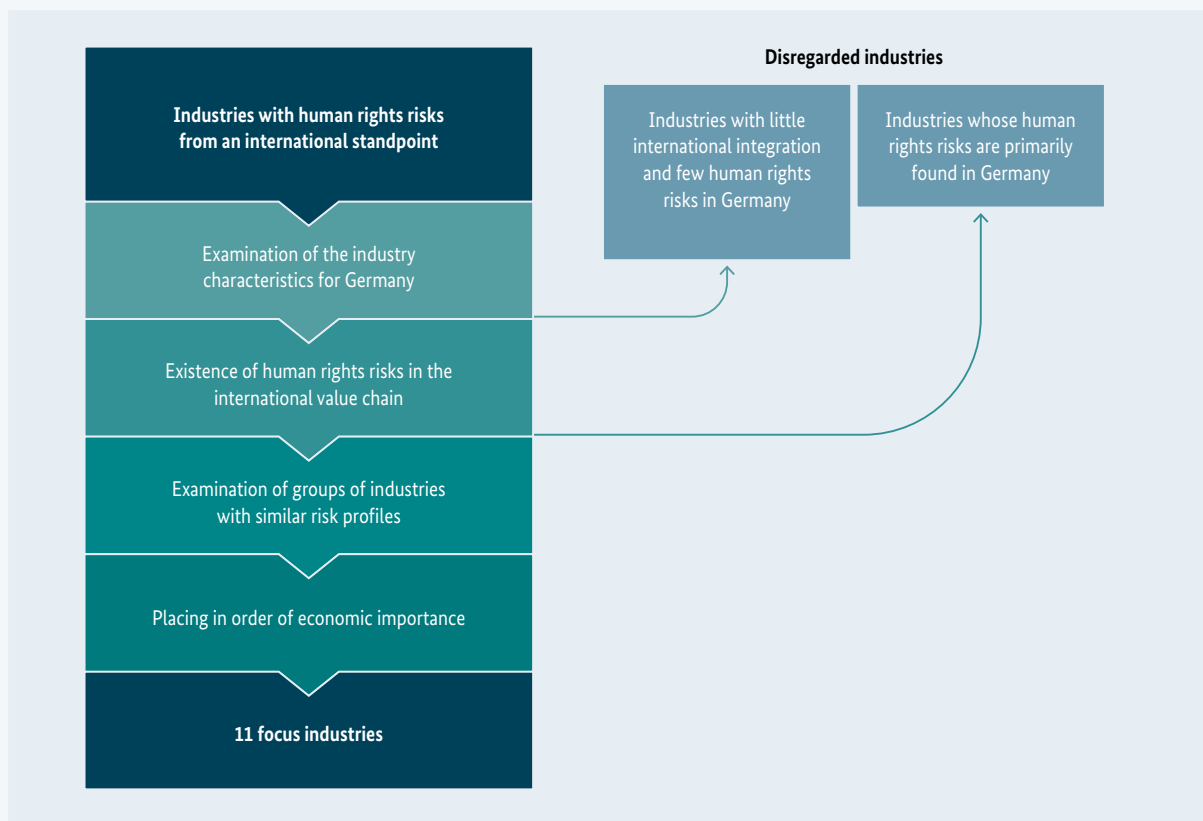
Industries with human rights risks from an international standpoint

Examination of the industry characteristics for Germany

Existence of human rights risks in the international value chain

Examination of groups of industries with similar risk profiles

Placing in order of economic importance

11 focus industries

Disregarded industries

Industries with little international integration and few human rights risks in Germany

Industries whose human rights risks are primarily found in Germany